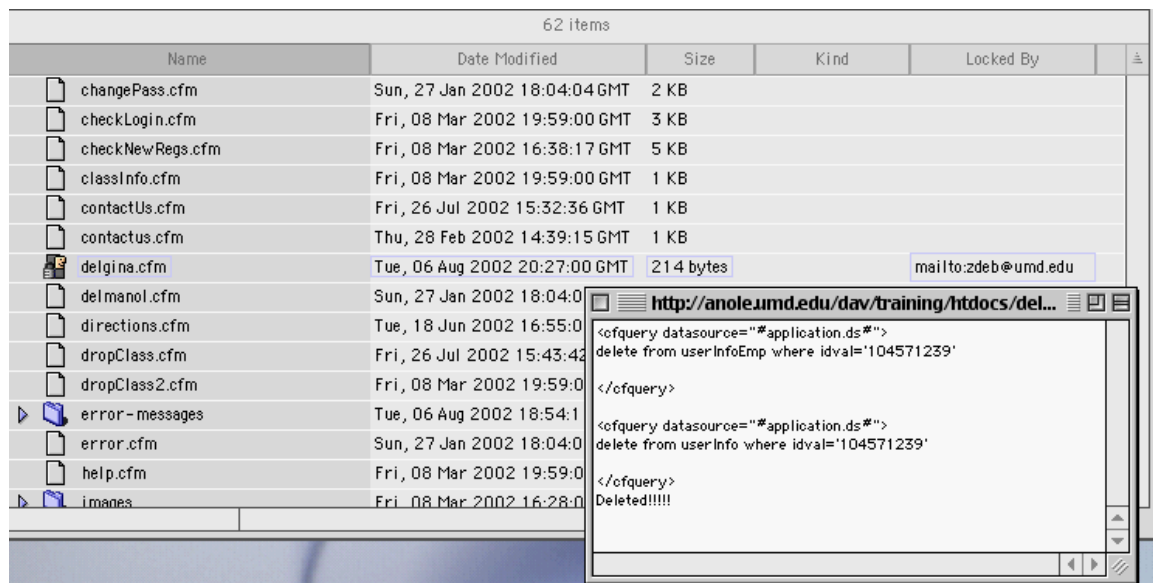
62 items

| Name | Date Modified | Size | Kind | Locked By |
|---|---|---|---|---|
| changePass.cfm | Sun, 27 Jan 2002 18:04:04 GMT | 2 KB | | |
| checkLogin.cfm | Fri, 08 Mar 2002 19:59:00 GMT | 3 KB | | |
| checkNewRegs.cfm | Fri, 08 Mar 2002 16:38:17 GMT | 5 KB | | |
| classInfo.cfm | Fri, 08 Mar 2002 19:59:00 GMT | 1 KB | | |
| contactUs.cfm | Fri, 26 Jul 2002 15:32:36 GMT | 1 KB | | |
| contactus.cfm | Thu, 28 Feb 2002 14:39:15 GMT | 1 KB | | |
| delgina.cfm | Tue, 06 Aug 2002 20:27:00 GMT | 214 bytes | | mailto:zdeb@umd.edu |
| delmanol.cfm | Sun, 27 Jan 2002 18:04:0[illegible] | | | |
| directions.cfm | Tue, 18 Jun 2002 16:55:0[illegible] | | | |
| dropClass.cfm | Fri, 26 Jul 2002 15:43:42 | | | |
| dropClass2.cfm | Fri, 08 Mar 2002 19:59:0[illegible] | | | |
| error-messages | Tue, 06 Aug 2002 18:54:1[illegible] | | | |
| error.cfm | Sun, 27 Jan 2002 18:04:0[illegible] | | | |
| help.cfm | Fri, 08 Mar 2002 19:59:0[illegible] | | | |
| images | Fri, 08 Mar 2002 16:28:0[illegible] | | | |

http://anole.umd.edu/dav/training/htdocs/del...

<cfquery datasource="#application.ds#">
delete from userInfoEmp where idval='104571239'

</cfquery>

<cfquery datasource="#application.ds#">
delete from userInfo where idval='104571239'

</cfquery>
Deleted!!!!!